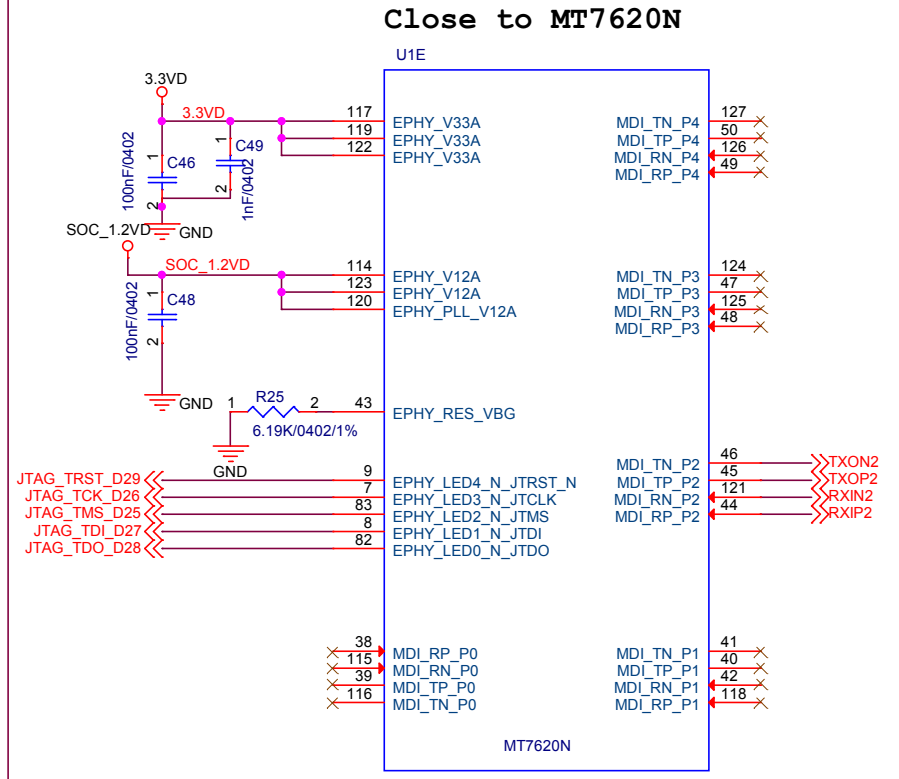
Close to MT7620N

U1E

3.3VD
3.3VD
C46
100nF/0402
1
2
C49
1nF/0402
1
2
GND
117 EPHY_V33A
119 EPHY_V33A
122 EPHY_V33A

MDI_TN_P4 127
MDI_TP_P4 50
MDI_RN_P4 126
MDI_RP_P4 49

SOC_1.2VD
SOC_1.2VD
C48
100nF/0402
1
2
GND
114 EPHY_V12A
123 EPHY_V12A
120 EPHY_PLL_V12A

MDI_TN_P3 124
MDI_TP_P3 47
MDI_RN_P3 125
MDI_RP_P3 48

R25
1
2
6.19K/0402/1%
GND
43 EPHY_RES_VBG

JTAG_TRST_D29 9 EPHY_LED4_N_JTRST_N
JTAG_TCK_D26 7 EPHY_LED3_N_JTCLK
JTAG_TMS_D25 83 EPHY_LED2_N_JTMS
JTAG_TDI_D27 8 EPHY_LED1_N_JTDI
JTAG_TDO_D28 82 EPHY_LED0_N_JTDO

MDI_TN_P2 46 TXON2
MDI_TP_P2 45 TXOP2
MDI_RN_P2 121 RXIN2
MDI_RP_P2 44 RXIP2

38 MDI_RP_P0
115 MDI_RN_P0
39 MDI_TP_P0
116 MDI_TN_P0

MDI_TN_P1 41
MDI_TP_P1 40
MDI_RN_P1 42
MDI_RP_P1 118

MT7620N